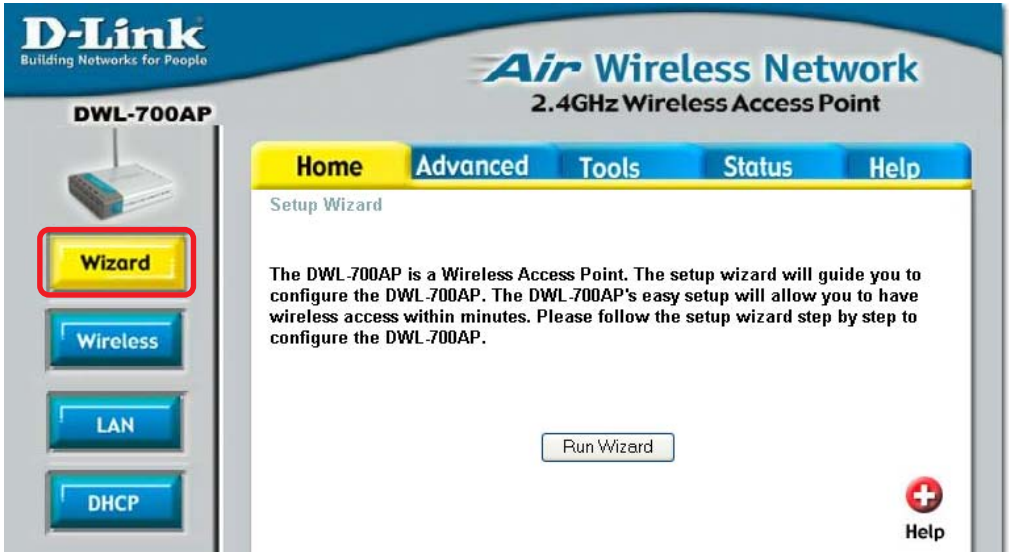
D-Link
Building Networks for People

Air Wireless Network
2.4GHz Wireless Access Point

DWL-700AP

Home
Advanced
Tools
Status
Help

Setup Wizard

Wizard

Wireless

LAN

DHCP

The DWL-700AP is a Wireless Access Point. The setup wizard will guide you to configure the DWL-700AP. The DWL-700AP's easy setup will allow you to have wireless access within minutes. Please follow the setup wizard step by step to configure the DWL-700AP.

Run Wizard

Help